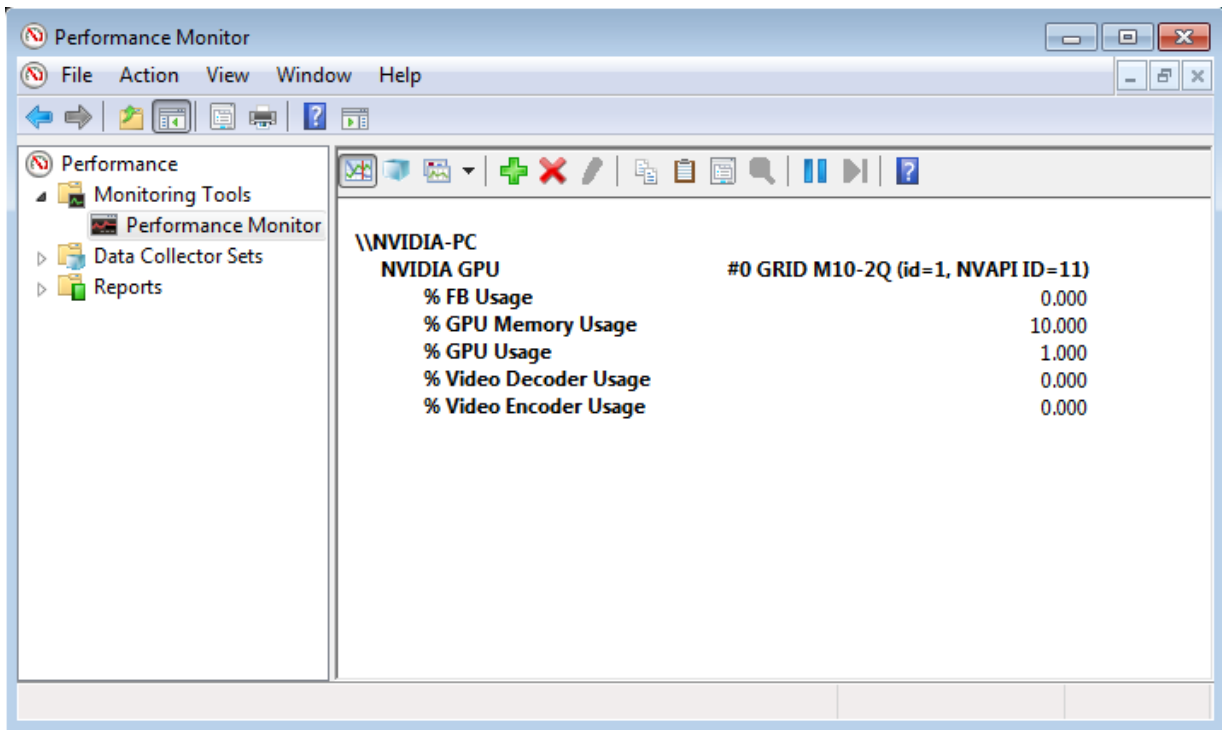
Performance Monitor

File Action View Window Help

Performance
Monitoring Tools
Performance Monitor
Data Collector Sets
Reports

\\NVIDIA-PC

| | |
|---|---|
| NVIDIA GPU | #0 GRID M10-2Q (id=1, NVAPI ID=11) |
| % FB Usage | 0.000 |
| % GPU Memory Usage | 10.000 |
| % GPU Usage | 1.000 |
| % Video Decoder Usage | 0.000 |
| % Video Encoder Usage | 0.000 |